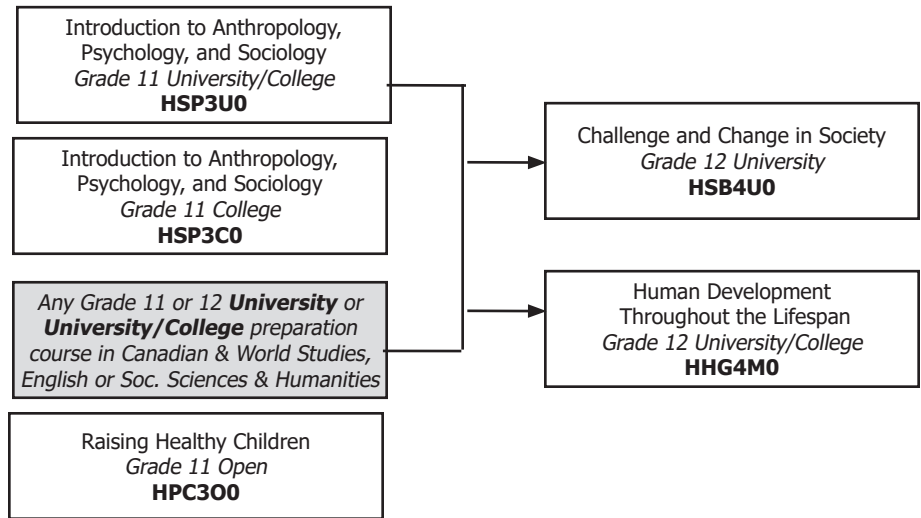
Introduction to Anthropology, Psychology, and Sociology
*Grade 11 University/College*
**HSP3U0**

Introduction to Anthropology, Psychology, and Sociology
*Grade 11 College*
**HSP3C0**

*Any Grade 11 or 12 **University** or **University/College** preparation course in Canadian & World Studies, English or Soc. Sciences & Humanities*

Raising Healthy Children
*Grade 11 Open*
**HPC3O0**

Challenge and Change in Society
*Grade 12 University*
**HSB4U0**

Human Development Throughout the Lifespan
*Grade 12 University/College*
**HHG4M0**